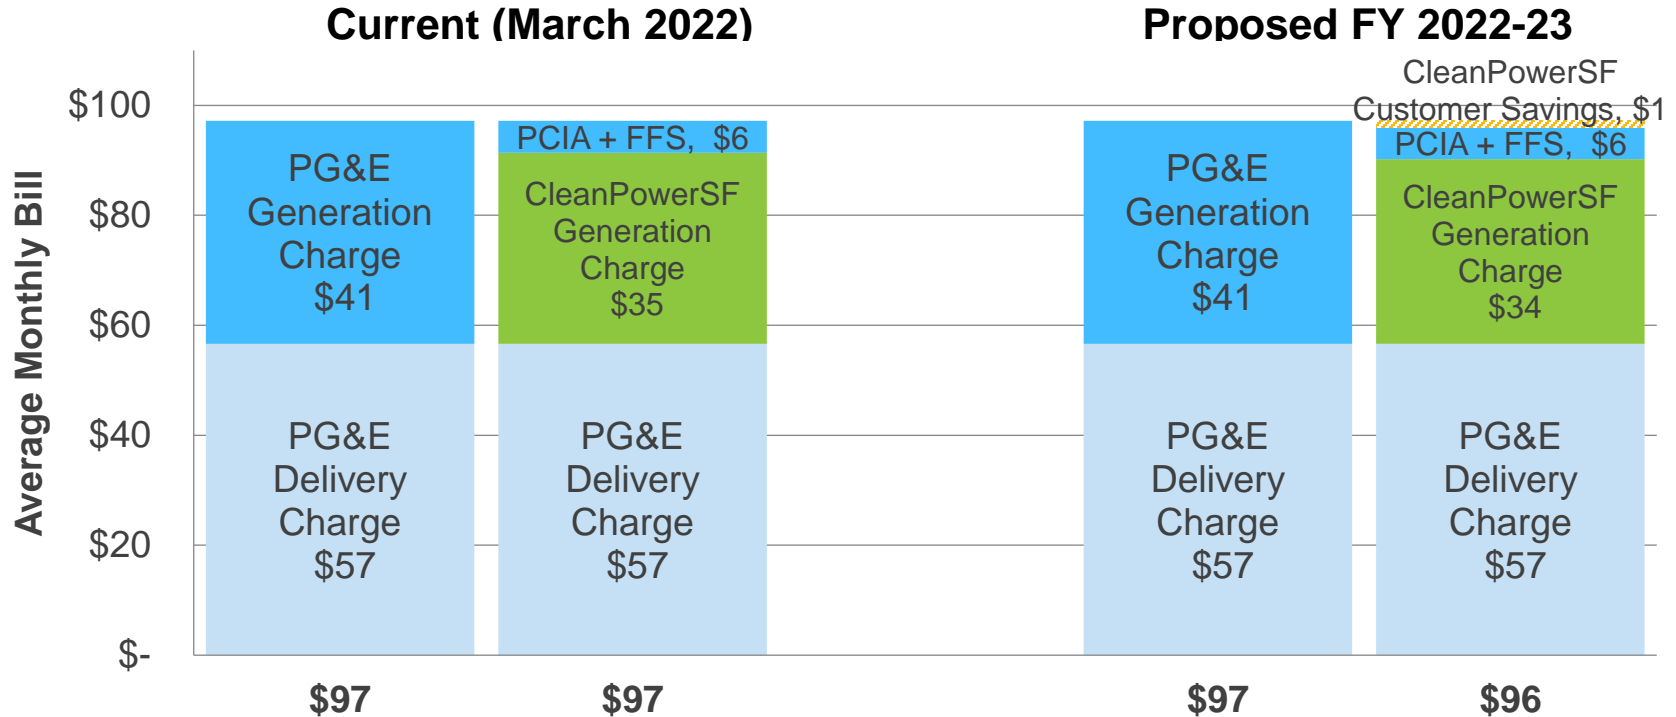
Current (March 2022)

Proposed FY 2022-23

Average Monthly Bill

$100
$80
$60
$40
$20
$-

PG&E Generation Charge $41

PG&E Delivery Charge $57

PCIA + FFS, $6

CleanPowerSF Generation Charge $35

PG&E Delivery Charge $57

PG&E Generation Charge $41

PG&E Delivery Charge $57

CleanPowerSF Customer Savings, $1

PCIA + FFS, $6

CleanPowerSF Generation Charge $34

PG&E Delivery Charge $57

$97

$97

$97

$96